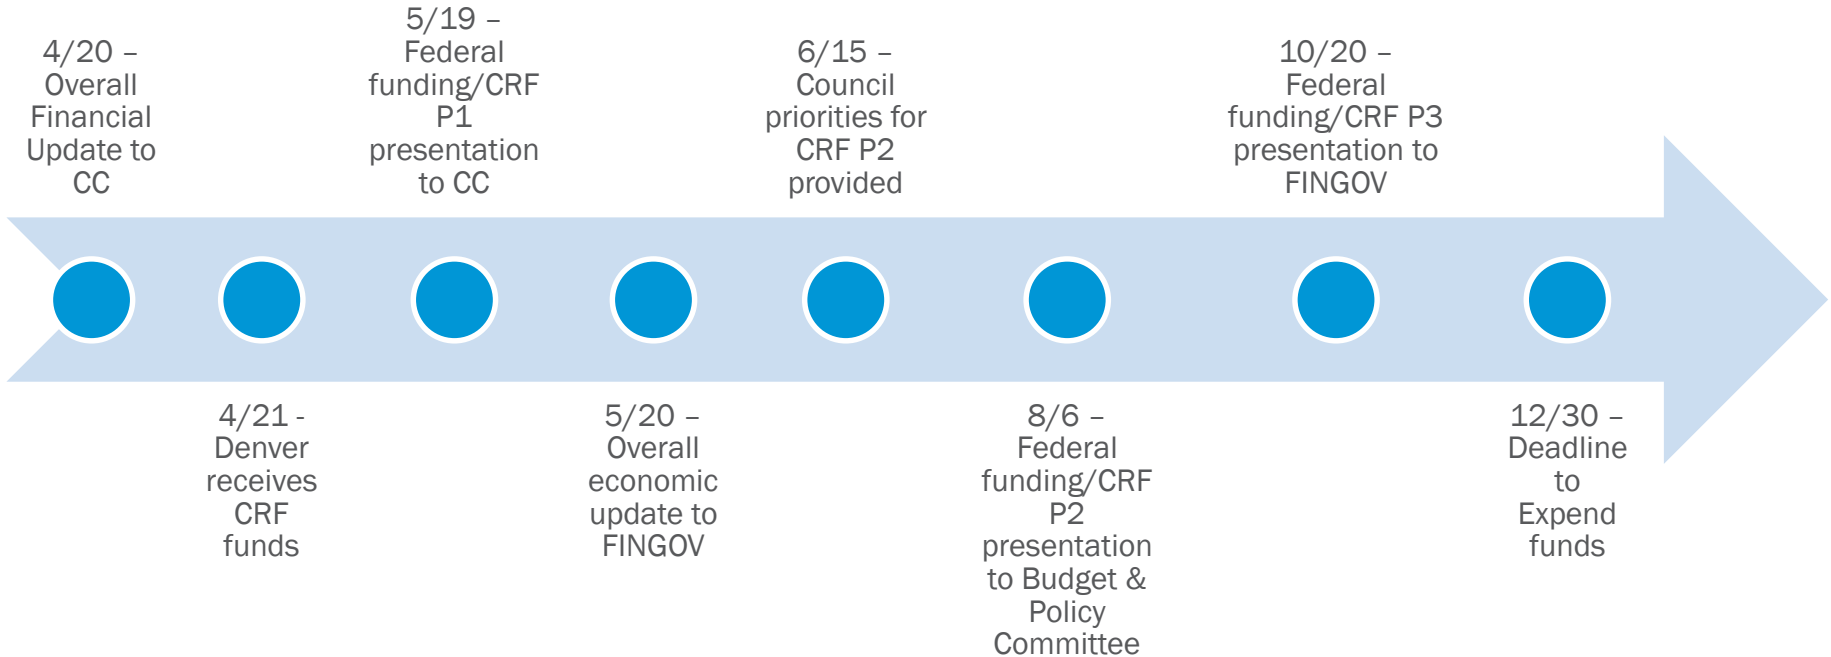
4/20 – Overall Financial Update to CC

4/21 - Denver receives CRF funds

5/19 – Federal funding/CRF P1 presentation to CC

5/20 – Overall economic update to FINGOV

6/15 – Council priorities for CRF P2 provided

8/6 – Federal funding/CRF P2 presentation to Budget & Policy Committee

10/20 – Federal funding/CRF P3 presentation to FINGOV

12/30 – Deadline to Expend funds